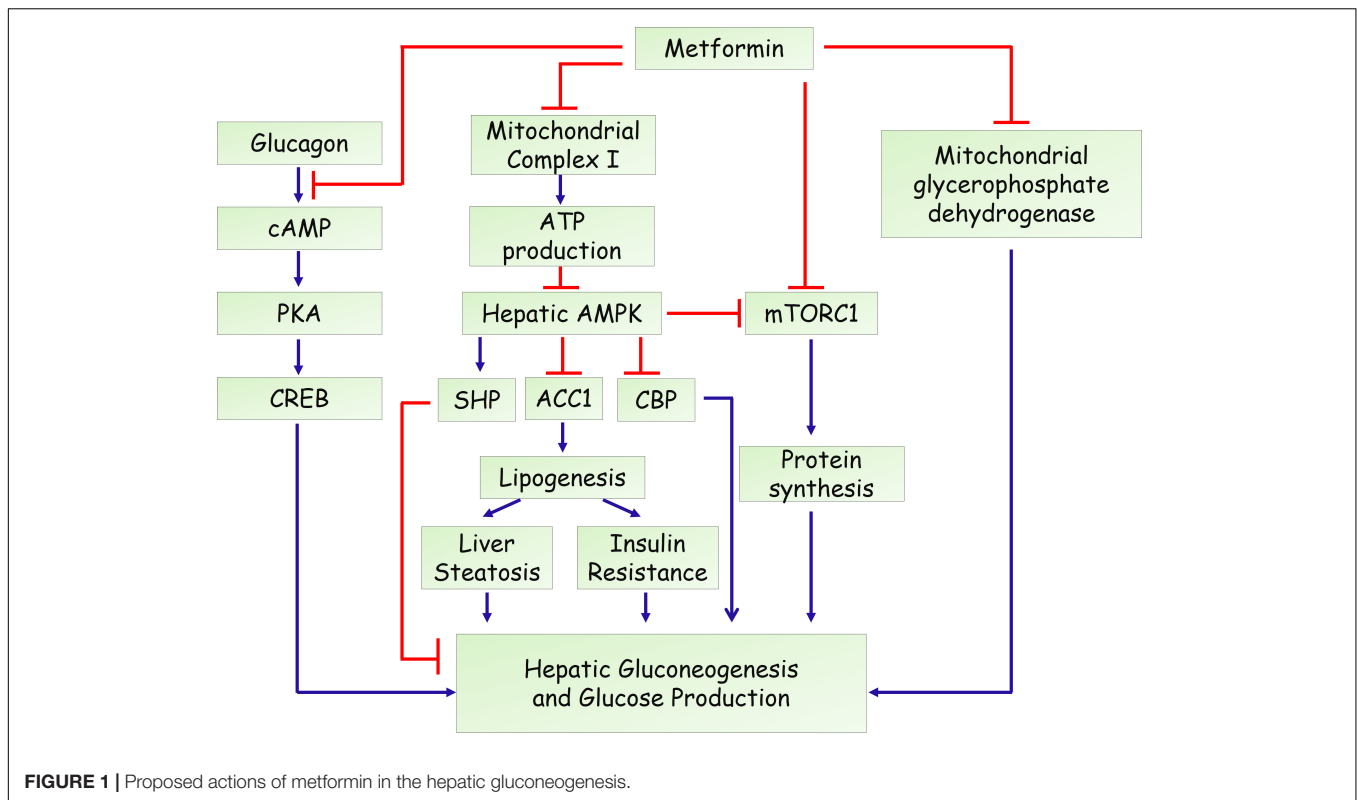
Metformin

Glucagon

cAMP

PKA

CREB

Mitochondrial Complex I

ATP production

Hepatic AMPK

mTORC1

Mitochondrial glycerophosphate dehydrogenase

SHP

ACC1

CBP

Lipogenesis

Protein synthesis

Liver Steatosis

Insulin Resistance

Hepatic Gluconeogenesis and Glucose Production

**FIGURE 1 |** Proposed actions of metformin in the hepatic gluconeogenesis.